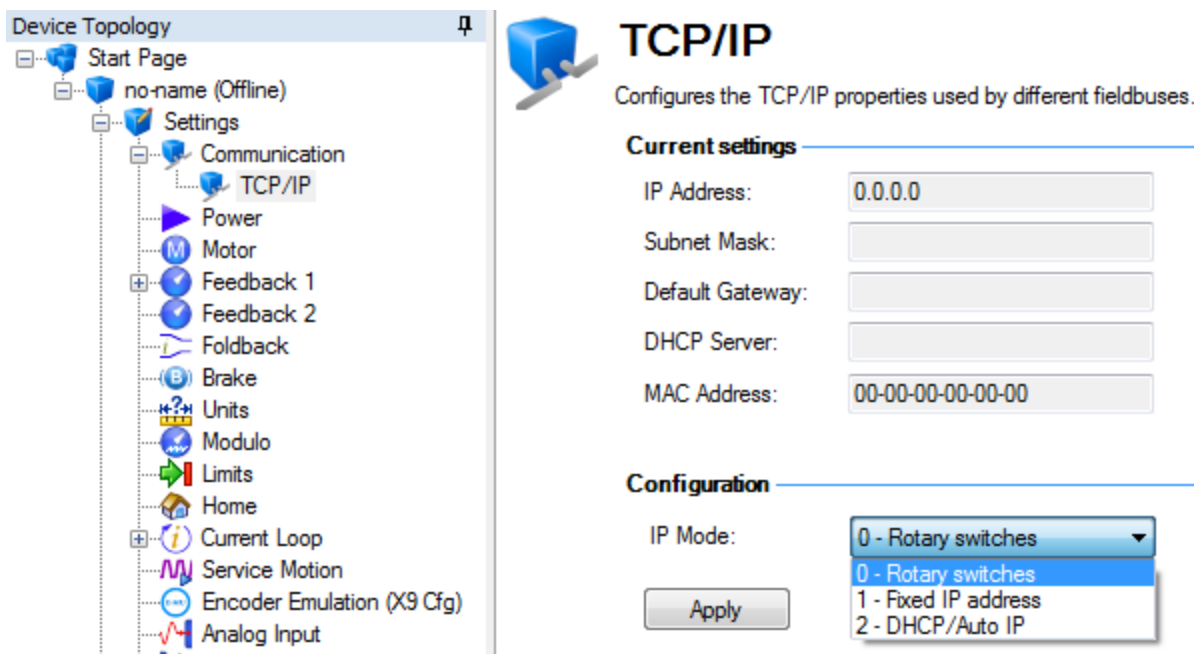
Device Topology

Start Page
no-name (Offline)
Settings
Communication
TCP/IP
Power
Motor
Feedback 1
Feedback 2
Foldback
Brake
Units
Modulo
Limits
Home
Current Loop
Service Motion
Encoder Emulation (X9 Cfg)
Analog Input

TCP/IP

Configures the TCP/IP properties used by different fieldbuses.

Current settings

| IP Address: | 0.0.0.0 |
|---|---|
| Subnet Mask: | |
| Default Gateway: | |
| DHCP Server: | |
| MAC Address: | 00-00-00-00-00-00 |

Configuration

IP Mode: 0 - Rotary switches

0 - Rotary switches
1 - Fixed IP address
2 - DHCP/Auto IP

Apply